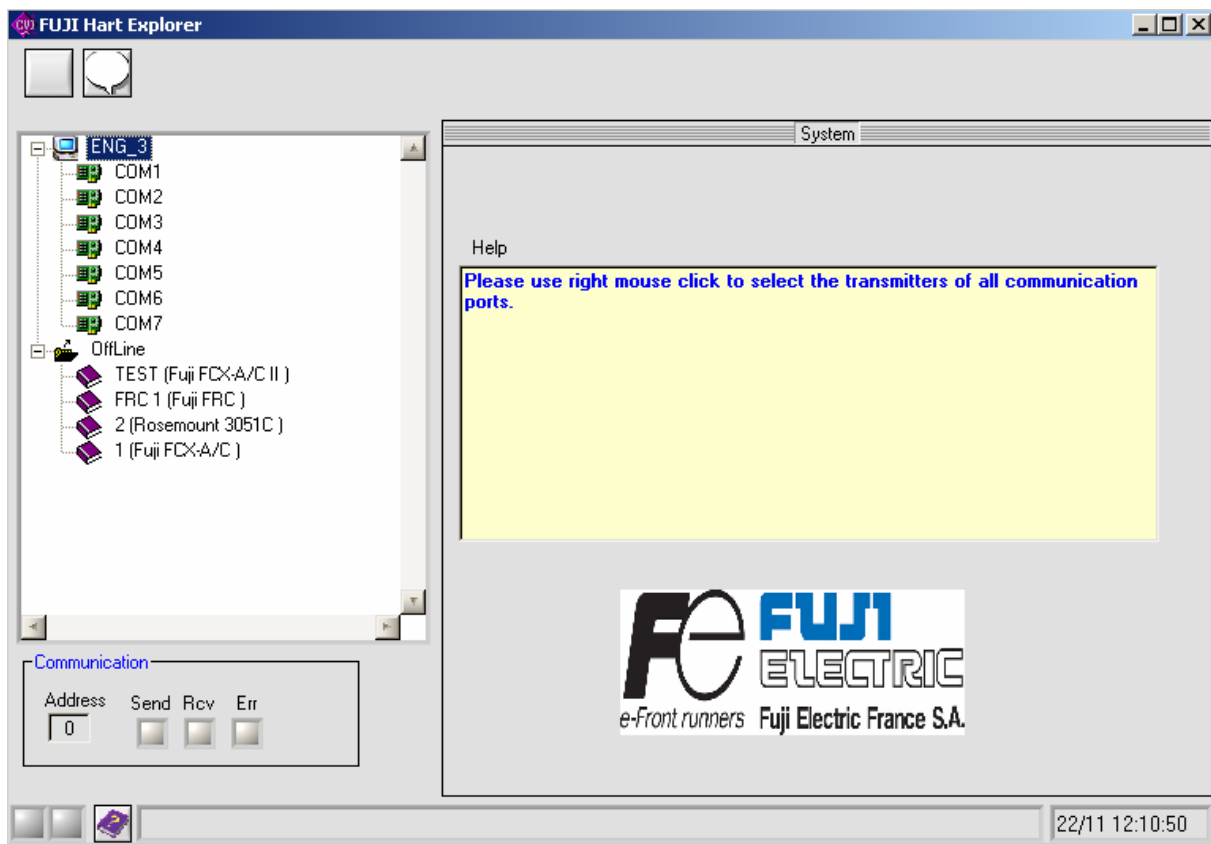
FUJI Hart Explorer

ENG_3
COM1
COM2
COM3
COM4
COM5
COM6
COM7
OffLine
TEST (Fuji FCX-A/C II )
FRC 1 (Fuji FRC )
2 (Rosemount 3051C )
1 (Fuji FCX-A/C )

System

Help

Please use right mouse click to select the transmitters of all communication ports.

FUJI ELECTRIC
e-Front runners Fuji Electric France S.A.

Communication
Address
0
Send Rcv Err

22/11 12:10:50